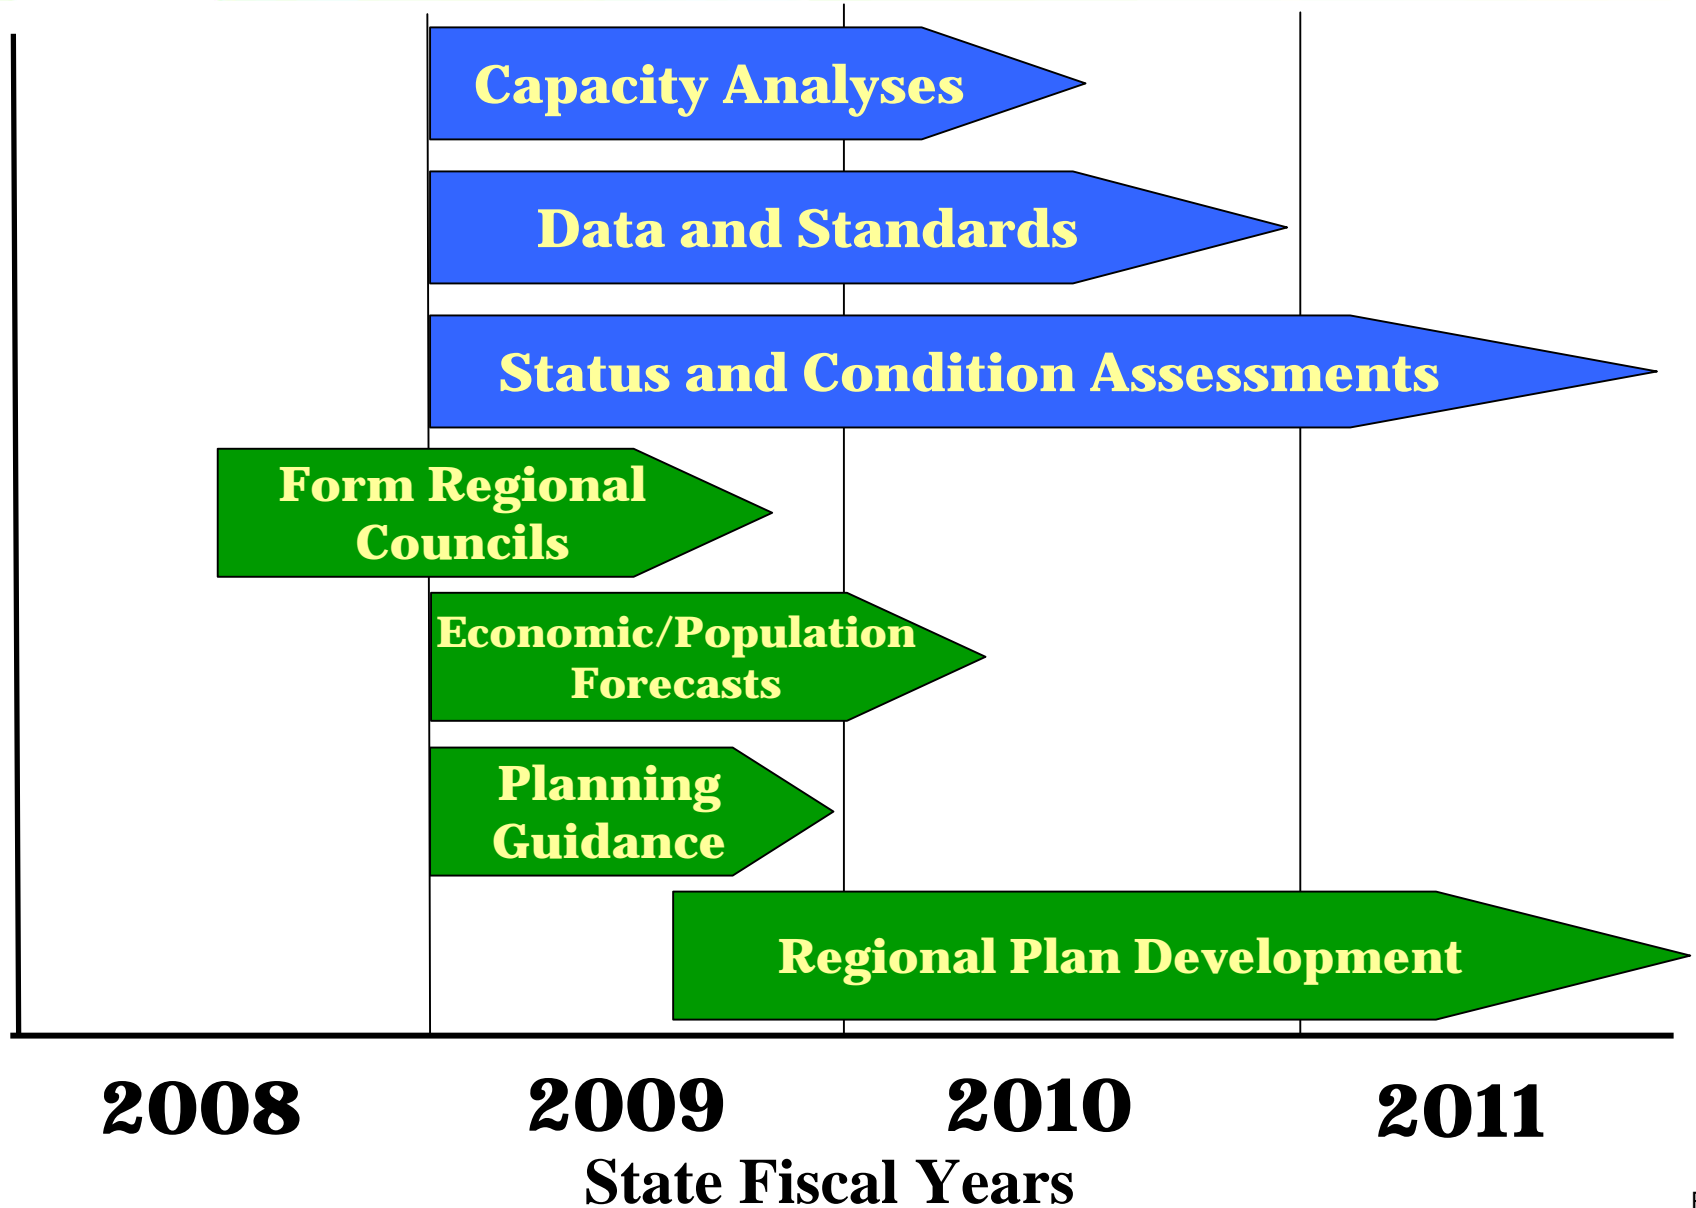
Capacity Analyses

Data and Standards

Status and Condition Assessments

Form Regional Councils

Economic/Population Forecasts

Planning Guidance

Regional Plan Development

2008

2009

2010

2011

State Fiscal Years